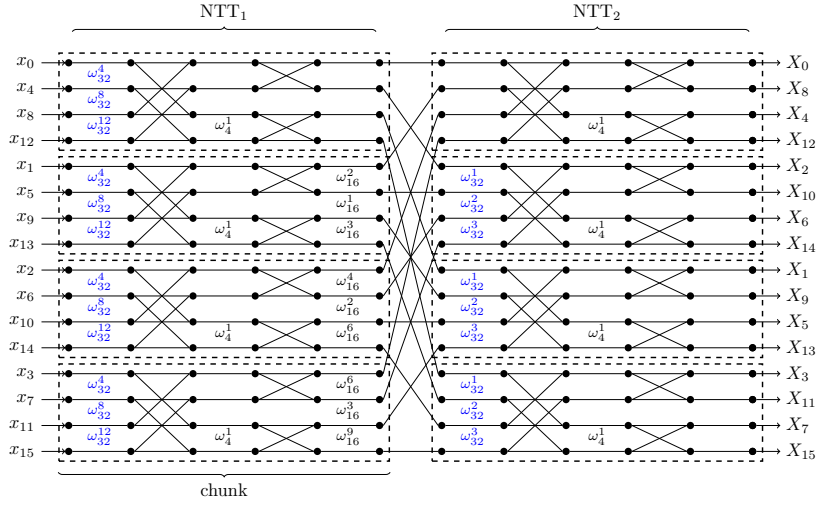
$\text{NTT}_1$

$\text{NTT}_2$

$x_0$
$\omega_{32}^4$
$x_4$
$\omega_{32}^8$
$x_8$
$\omega_{32}^{12}$
$x_{12}$
$\omega_4^1$

$x_1$
$\omega_{32}^4$
$\omega_{16}^2$
$x_5$
$\omega_{32}^8$
$\omega_{16}^1$
$x_9$
$\omega_{32}^{12}$
$\omega_{16}^3$
$x_{13}$
$\omega_4^1$

$x_2$
$\omega_{32}^4$
$\omega_{16}^4$
$x_6$
$\omega_{32}^8$
$\omega_{16}^2$
$x_{10}$
$\omega_{32}^{12}$
$\omega_{16}^6$
$x_{14}$
$\omega_4^1$

$x_3$
$\omega_{32}^4$
$\omega_{16}^6$
$x_7$
$\omega_{32}^8$
$\omega_{16}^3$
$x_{11}$
$\omega_{32}^{12}$
$\omega_{16}^9$
$x_{15}$
$\omega_4^1$

chunk

$X_0$
$X_8$
$X_4$
$\omega_4^1$
$X_{12}$

$\omega_{32}^1$
$X_2$
$\omega_{32}^2$
$X_{10}$
$\omega_{32}^3$
$X_6$
$\omega_4^1$
$X_{14}$

$\omega_{32}^1$
$X_1$
$\omega_{32}^2$
$X_9$
$\omega_{32}^3$
$X_5$
$\omega_4^1$
$X_{13}$

$\omega_{32}^1$
$X_3$
$\omega_{32}^2$
$X_{11}$
$\omega_{32}^3$
$X_7$
$\omega_4^1$
$X_{15}$